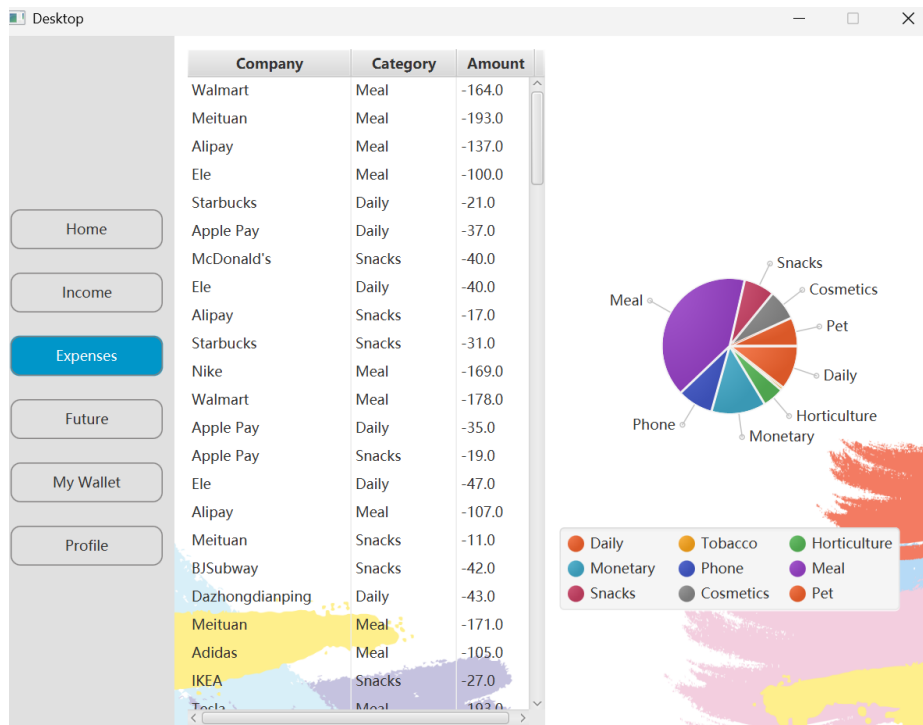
Desktop

Home
Income
Expenses
Future
My Wallet
Profile

| Company | Category | Amount |
|---|---|---|
| Walmart | Meal | -164.0 |
| Meituan | Meal | -193.0 |
| Alipay | Meal | -137.0 |
| Ele | Meal | -100.0 |
| Starbucks | Daily | -21.0 |
| Apple Pay | Daily | -37.0 |
| McDonald's | Snacks | -40.0 |
| Ele | Daily | -40.0 |
| Alipay | Snacks | -17.0 |
| Starbucks | Snacks | -31.0 |
| Nike | Meal | -169.0 |
| Walmart | Meal | -178.0 |
| Apple Pay | Daily | -35.0 |
| Apple Pay | Snacks | -19.0 |
| Ele | Daily | -47.0 |
| Alipay | Meal | -107.0 |
| Meituan | Snacks | -11.0 |
| BJSubway | Snacks | -42.0 |
| Dazhongdianping | Daily | -43.0 |
| Meituan | Meal | -171.0 |
| Adidas | Meal | -105.0 |
| IKEA | Snacks | -27.0 |
| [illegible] | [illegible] | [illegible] |

Snacks
Cosmetics
Meal
Pet
Daily
Horticulture
Phone
Monetary

Daily
Tobacco
Horticulture
Monetary
Phone
Meal
Snacks
Cosmetics
Pet